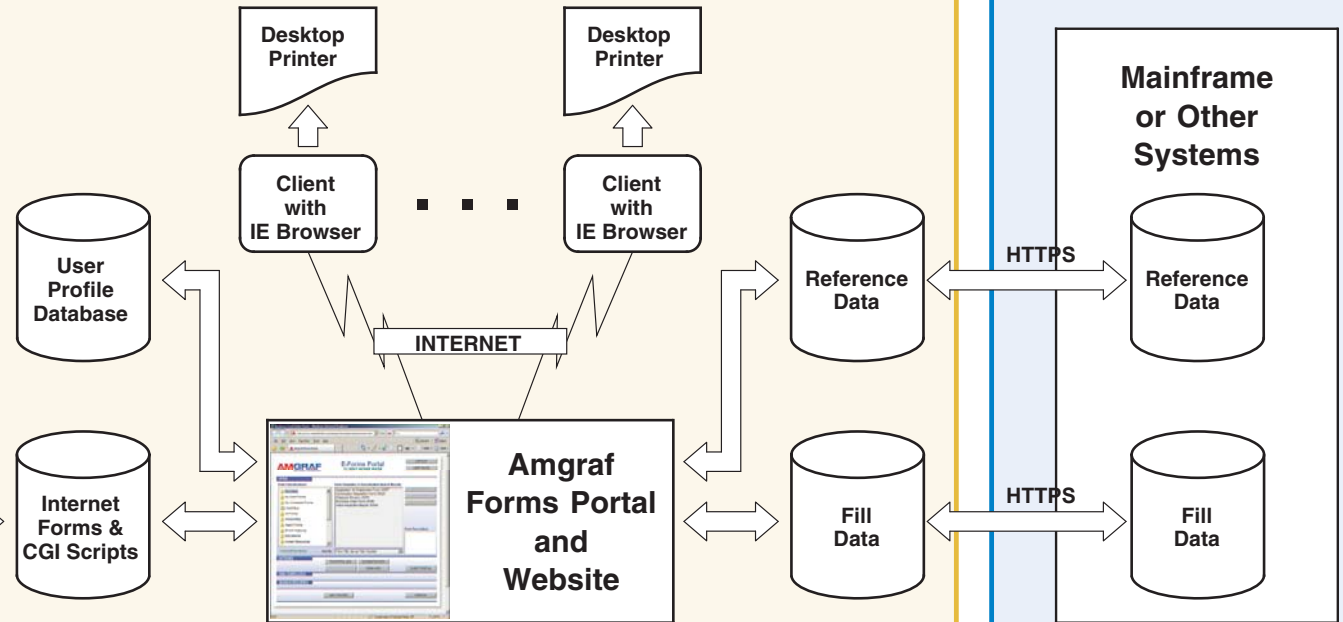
Desktop Printer

Desktop Printer

Mainframe or Other Systems

Client with IE Browser

Client with IE Browser

User Profile Database

Reference Data

HTTPS

Reference Data

INTERNET

AMGRAF

E-Forms Portal

Internet Forms & CGI Scripts

Amgraf Forms Portal and Website

Fill Data

HTTPS

Fill Data